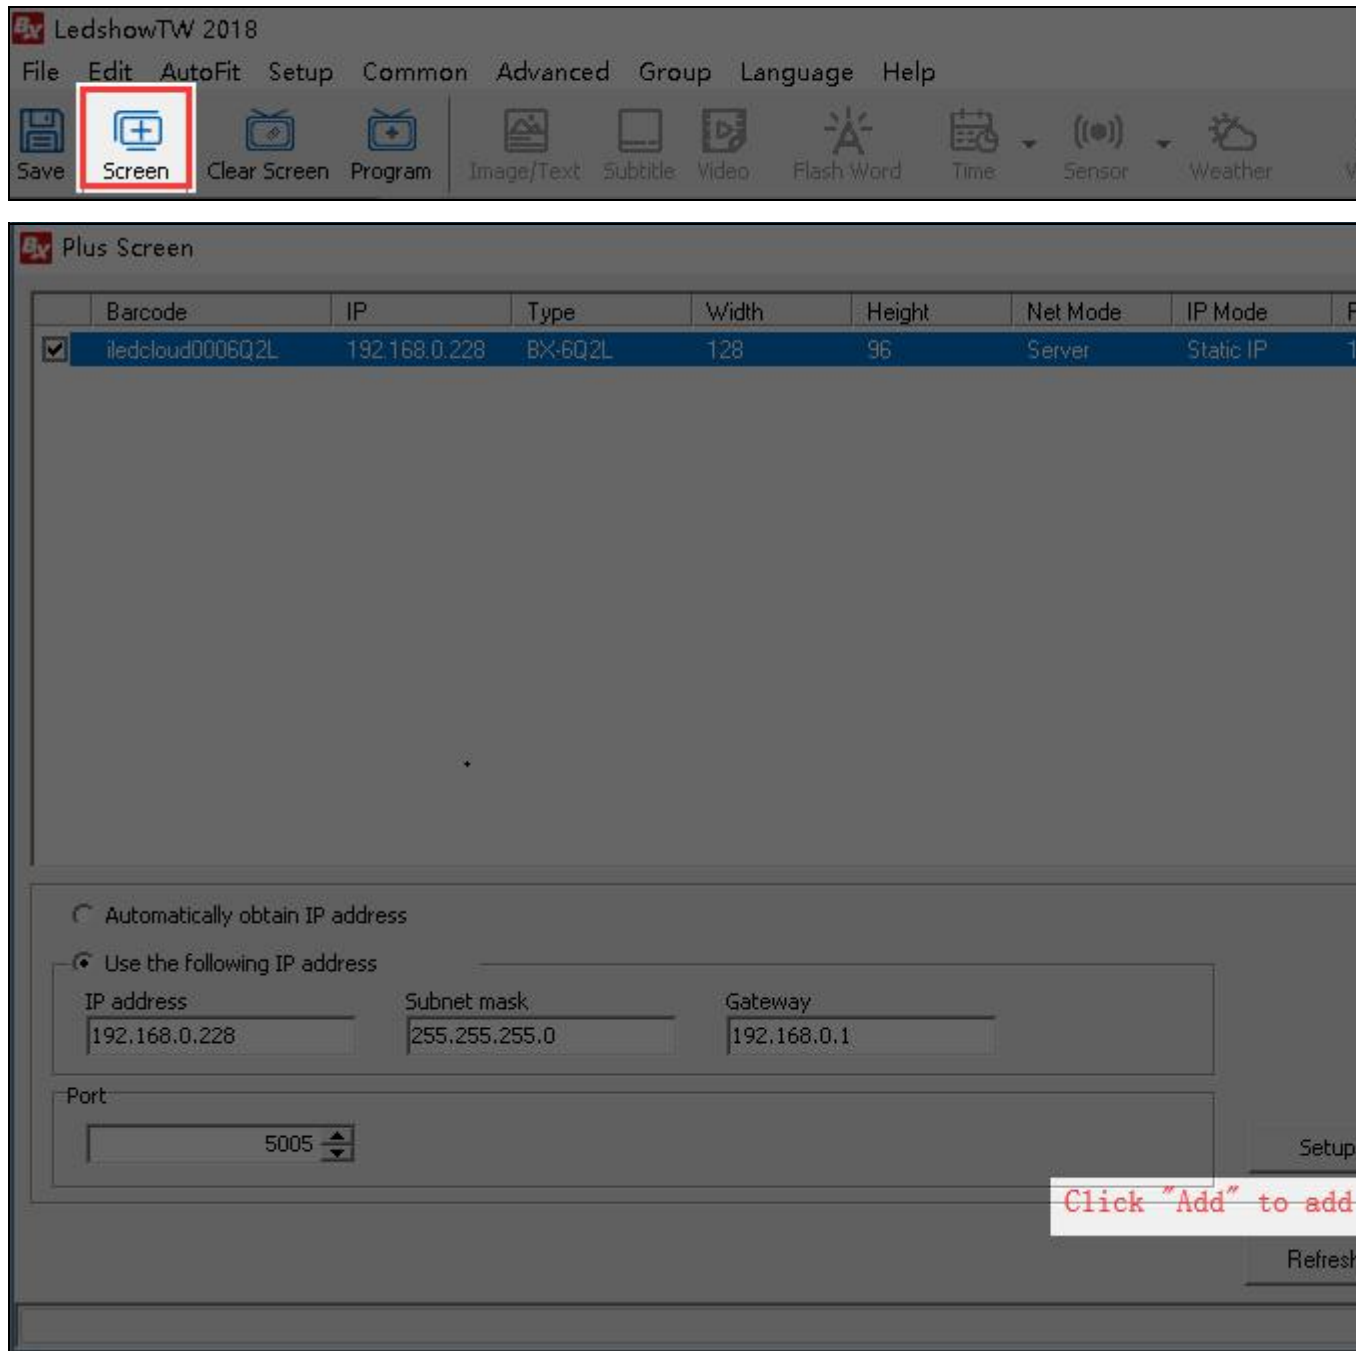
LedshowTW 2018

File Edit AutoFit Setup Common Advanced Group Language Help

Save Screen Clear Screen Program Image/Text Subtitle Video Flash Word Time Sensor Weather

Plus Screen

| | Barcode | IP | Type | Width | Height | Net Mode | IP Mode |
|---|---|---|---|---|---|---|---|
| ☑ | iledcloud0006Q2L | 192.168.0.228 | BX-6Q2L | 128 | 96 | Server | Static IP |

Automatically obtain IP address

Use the following IP address

IP address
192.168.0.228

Subnet mask
255.255.255.0

Gateway
192.168.0.1

Port
5005

Setup

Click "Add" to add

Refresh